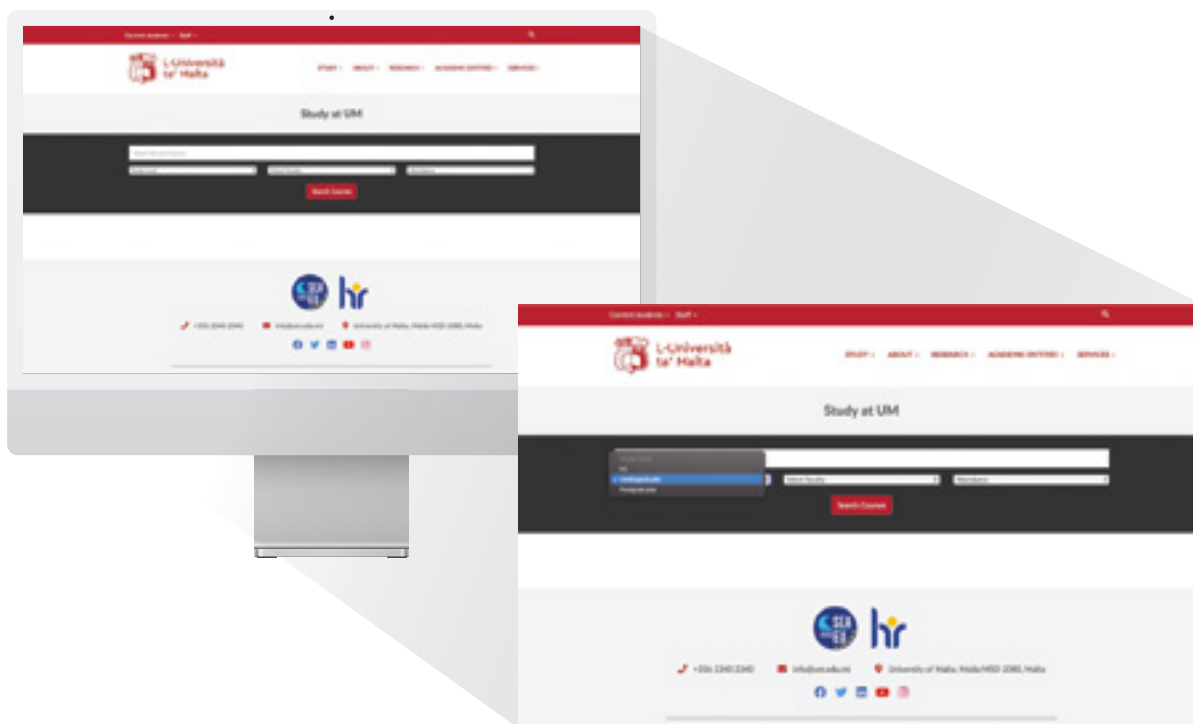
Current students ▾ Staff ▾

L-Università ta' Malta

STUDY ▾ ABOUT ▾ RESEARCH ▾ ACADEMIC ENTITIES ▾ SERVICES ▾

Study at UM

Search Courses

SEA EU hr

+356 2340 2340 info@um.edu.mt University of Malta, Msida MSD 2080, Malta

Current students ▾ Staff ▾

L-Università ta' Malta

STUDY ▾ ABOUT ▾ RESEARCH ▾ ACADEMIC ENTITIES ▾ SERVICES ▾

Study at UM

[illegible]
All
✓ Undergraduate
Postgraduate

Select Faculty

Attendance

Search Courses

SEA EU hr

+356 2340 2340 info@um.edu.mt University of Malta, Msida MSD 2080, Malta